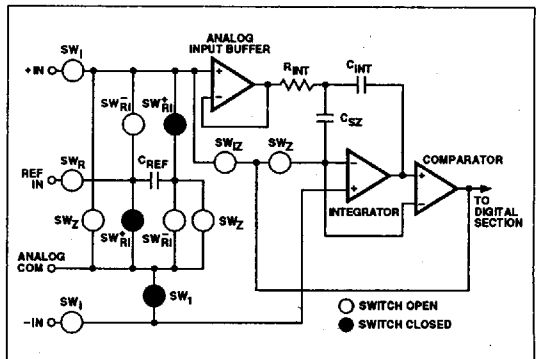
ANALOG INPUT BUFFER

$SW_I$

+IN

$SW_{RI}^-$

$SW_{RI}^+$

$R_{INT}$

$C_{INT}$

$C_{SZ}$

$SW_{IZ}$

$SW_Z$

$SW_R$

REF IN

$C_{REF}$

COMPARATOR

$SW_Z$

$SW_{RI}^+$

$SW_{RI}^-$

$SW_Z$

INTEGRATOR

TO DIGITAL SECTION

ANALOG COM

$SW_I$

$SW_1$

-IN

SWITCH OPEN

SWITCH CLOSED